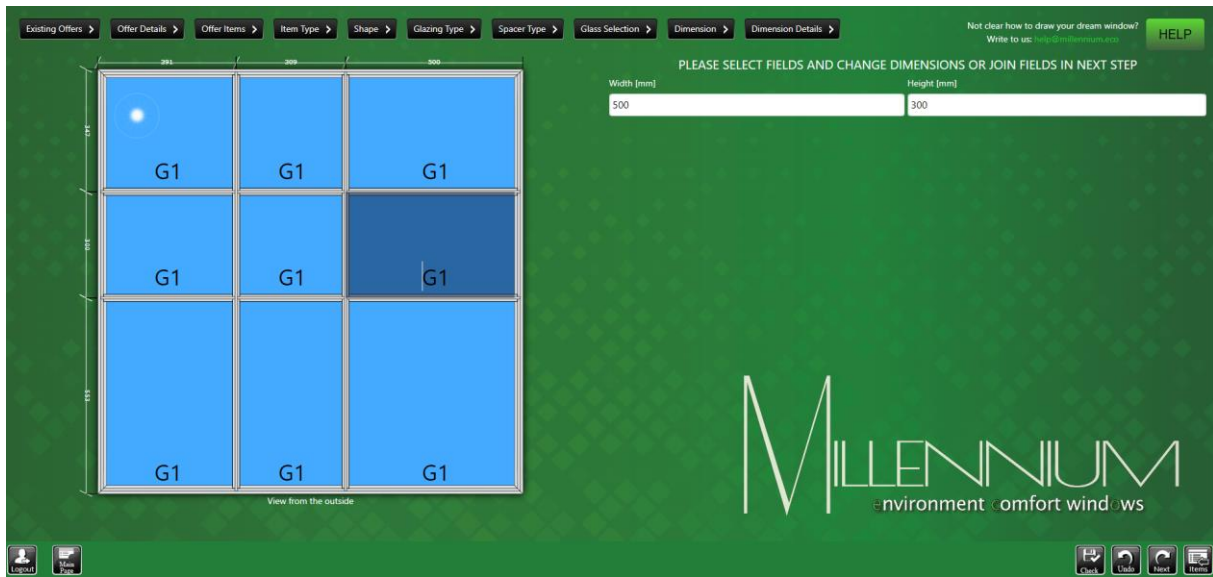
Existing Offers > Offer Details > Offer Items > Item Type > Shape > Glazing Type > Spacer Type > Glass Selection > Dimension > Dimension Details >

Not clear how to draw your dream window? Write to us: help@millennium.eco

HELP

291 | 209 | 500

347 | 300 | 553

| G1 | G1 | G1 |
|---|---|---|
| G1 | G1 | G1 |
| G1 | G1 | G1 |

View from the outside

PLEASE SELECT FIELDS AND CHANGE DIMENSIONS OR JOIN FIELDS IN NEXT STEP

Width [mm]
500

Height [mm]
300

MILLENNIUM
environment comfort windows

Logout Main Page

Check Undo Next Items